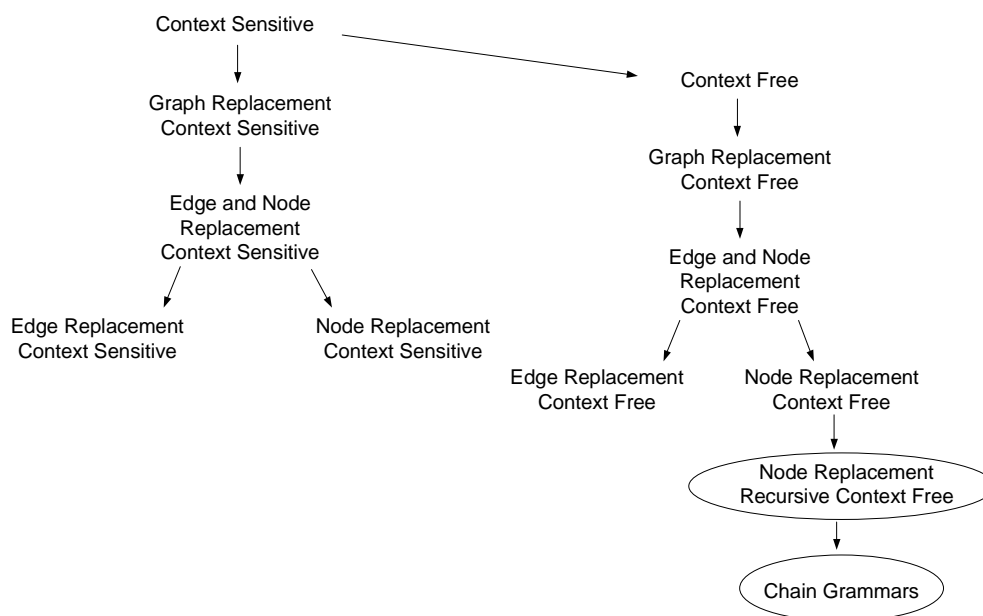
Context Sensitive

Graph Replacement
Context Sensitive

Edge and Node
Replacement
Context Sensitive

Edge Replacement
Context Sensitive

Node Replacement
Context Sensitive

Context Free

Graph Replacement
Context Free

Edge and Node
Replacement
Context Free

Edge Replacement
Context Free

Node Replacement
Context Free

Node Replacement
Recursive Context Free

Chain Grammars